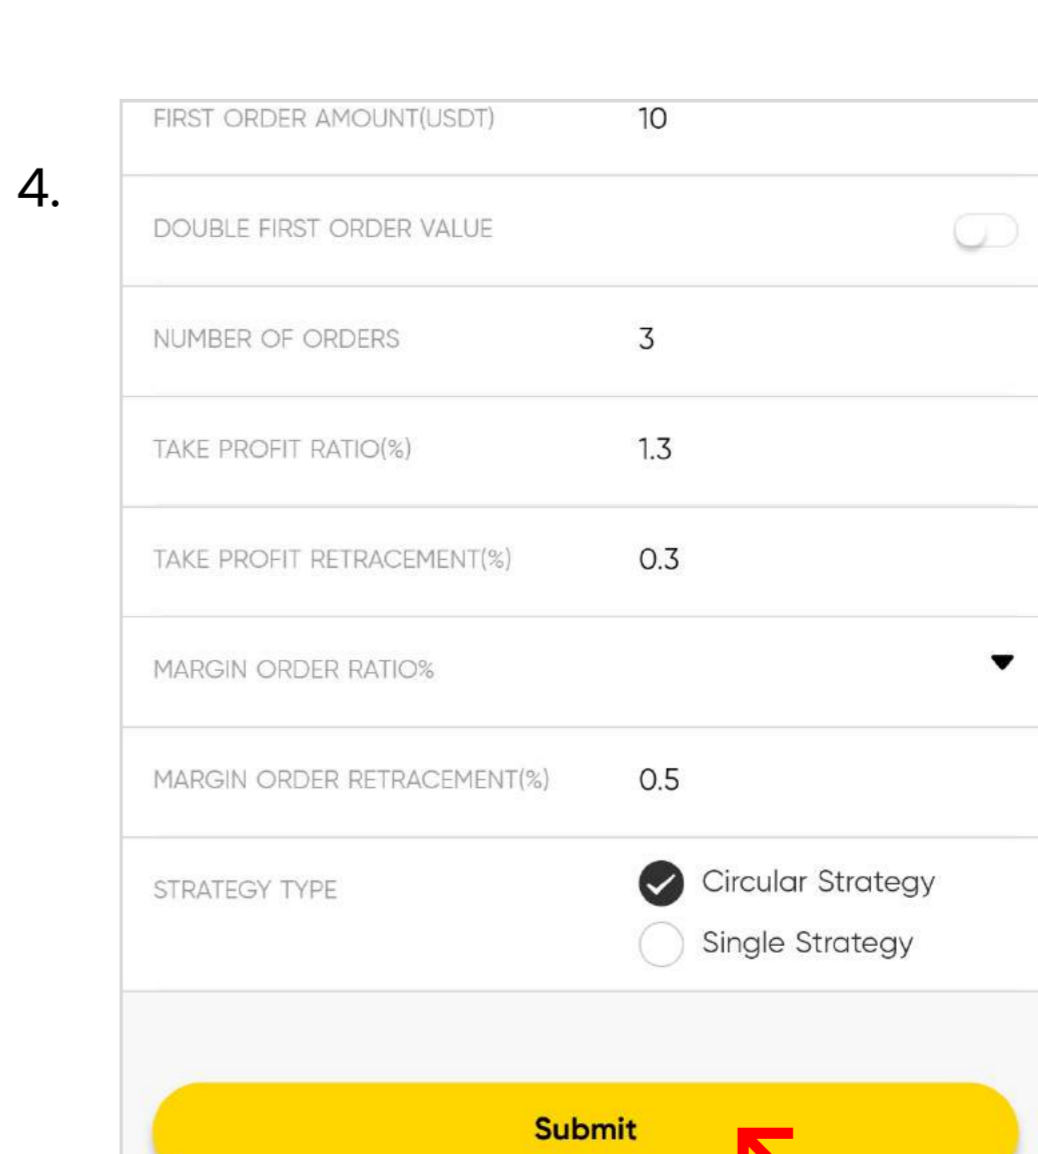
4.

FIRST ORDER AMOUNT(USDT) 10

DOUBLE FIRST ORDER VALUE

NUMBER OF ORDERS 3

TAKE PROFIT RATIO(%) 1.3

TAKE PROFIT RETRACEMENT(%) 0.3

MARGIN ORDER RATIO%

MARGIN ORDER RETRACEMENT(%) 0.5

STRATEGY TYPE
Circular Strategy
Single Strategy

Submit